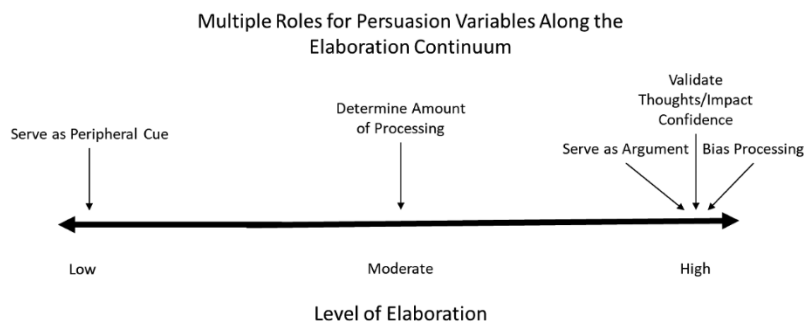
Multiple Roles for Persuasion Variables Along the Elaboration Continuum

Serve as Peripheral Cue

Determine Amount of Processing

Validate Thoughts/Impact Confidence

Serve as Argument

Bias Processing

Low

Moderate

High

Level of Elaboration